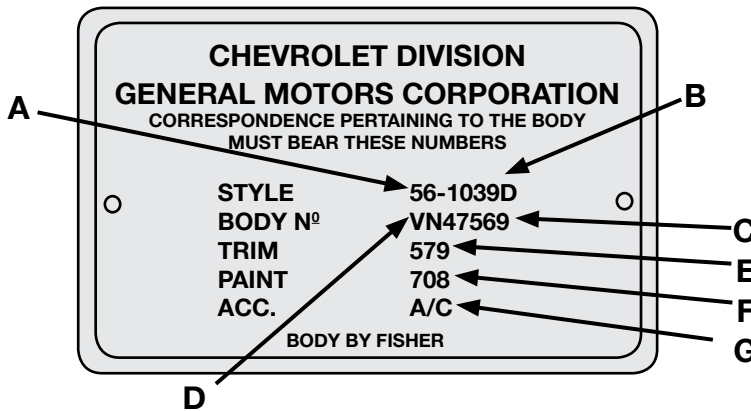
CHEVROLET DIVISION
GENERAL MOTORS CORPORATION
CORRESPONDENCE PERTAINING TO THE BODY
MUST BEAR THESE NUMBERS

A

B

STYLE 56-1039D
BODY Nº VN47569
TRIM 579
PAINT 708
ACC. A/C

C

E

F

G

BODY BY FISHER

D